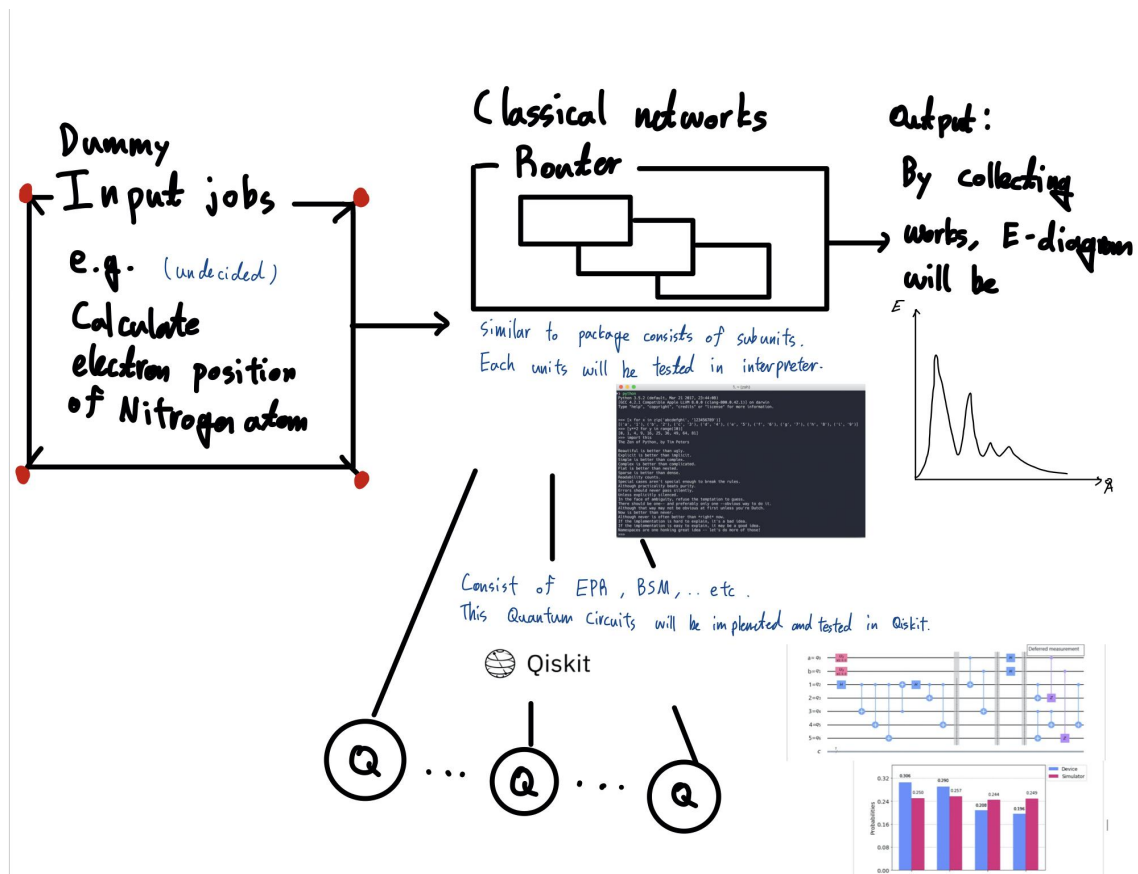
Dummy
Input jobs

e.g. (undecided)
Calculate electron position of Nitrogen atom

Classical networks
Router

similar to package consists of subunits.
Each units will be tested in interpreter.

output:
By collecting works, E-diagram will be

E

Å

Python 3.6.1 (default, Mar 21 2017, 21:49:08)
[GCC 4.2.1 Compatible Apple LLVM 8.0.0 (clang-800.0.42.1)] on darwin
Type "help", "copyright", "credits" or "license" for more information.
>>> import this
The Zen of Python, by Tim Peters

Beautiful is better than ugly.
Explicit is better than implicit.
Simple is better than complex.
Complex is better than complicated.
Flat is better than nested.
Sparse is better than dense.
Readability counts.
Special cases aren't special enough to break the rules.
Although practicality beats purity.
Errors should never pass silently.
Unless explicitly silenced.
In the face of ambiguity, refuse the temptation to guess.
There should be one-- and preferably only one --obvious way to do it.
Although that way may not be obvious at first unless you're Dutch.
Now is better than never.
Although never is often better than *right* now.
If the implementation is hard to explain, it's a bad idea.
If the implementation is easy to explain, it may be a good idea.
Namespaces are one honking great idea -- let's do more of those!

Consist of EPA, BSM, .. etc.
This Quantum Circuits will be implencted and tested in Qiskit.

Qiskit

Deferred measurement

Q ... Q ... Q

Device
Simulator
Probabilities
0.32
0.24
0.16
0.08
0.00
0.306
0.250
0.290
0.257
0.208
0.244
0.196
0.249